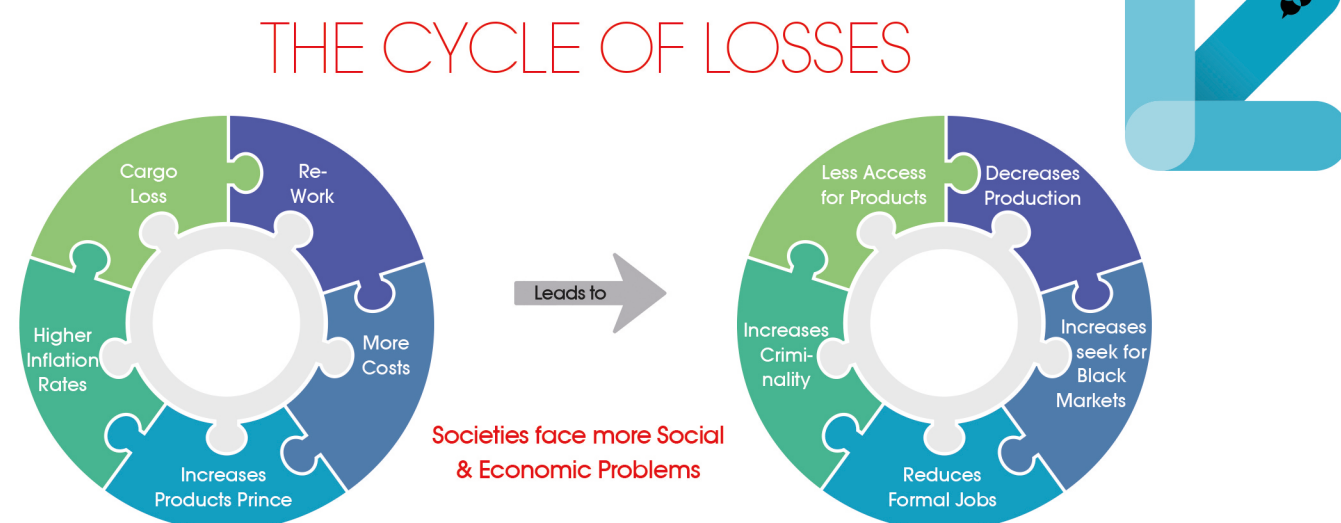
THE CYCLE OF LOSSES

Cargo Loss

Re-Work

More Costs

Increases Products Prince

Higher Inflation Rates

Leads to

Societies face more Social & Economic Problems

Less Access for Products

Decreases Production

Increases seek for Black Markets

Reduces Formal Jobs

Increases Criminality